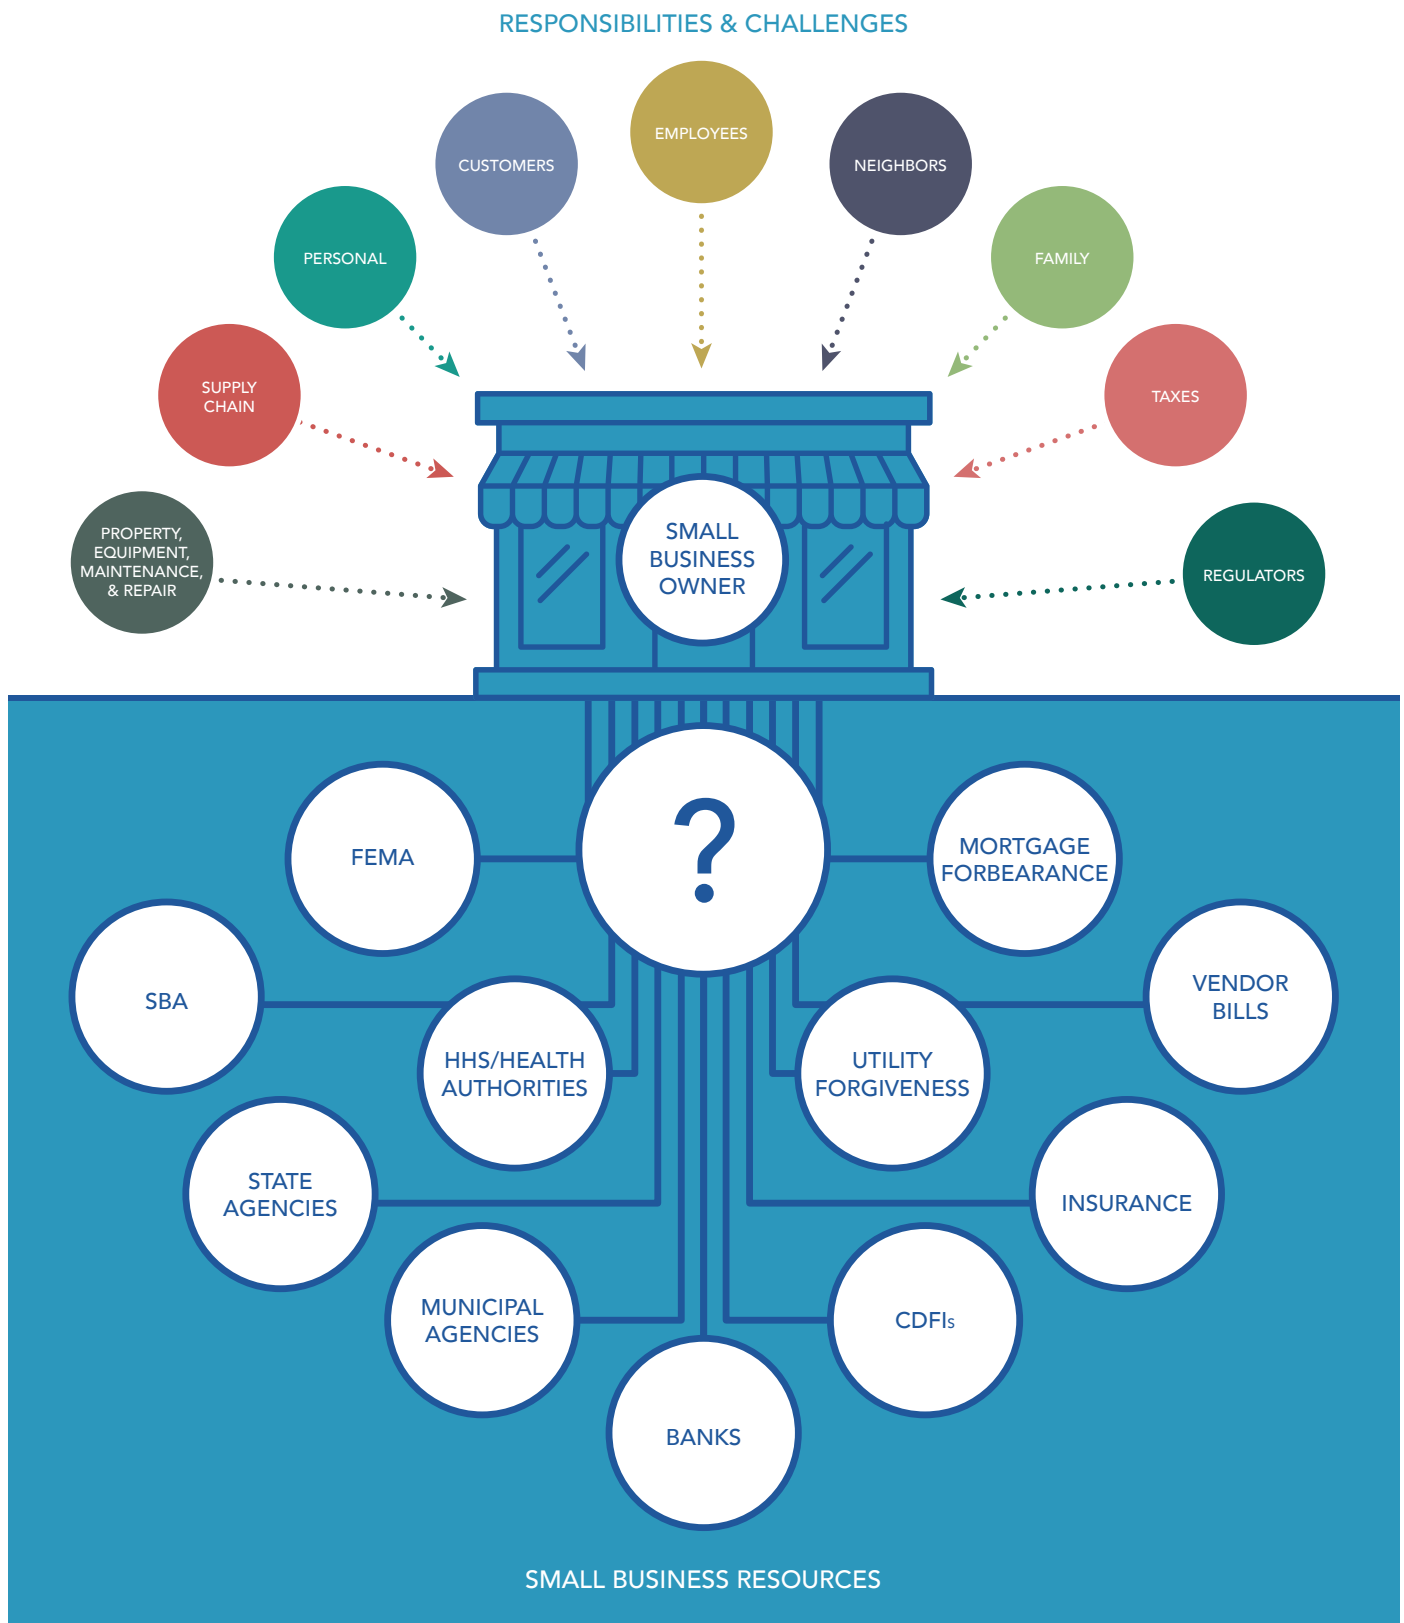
RESPONSIBILITIES & CHALLENGES

CUSTOMERS

EMPLOYEES

NEIGHBORS

PERSONAL

FAMILY

SUPPLY CHAIN

TAXES

PROPERTY, EQUIPMENT, MAINTENANCE, & REPAIR

SMALL BUSINESS OWNER

REGULATORS

FEMA

?

MORTGAGE FORBEARANCE

SBA

VENDOR BILLS

HHS/HEALTH AUTHORITIES

UTILITY FORGIVENESS

STATE AGENCIES

INSURANCE

MUNICIPAL AGENCIES

CDFIs

BANKS

SMALL BUSINESS RESOURCES